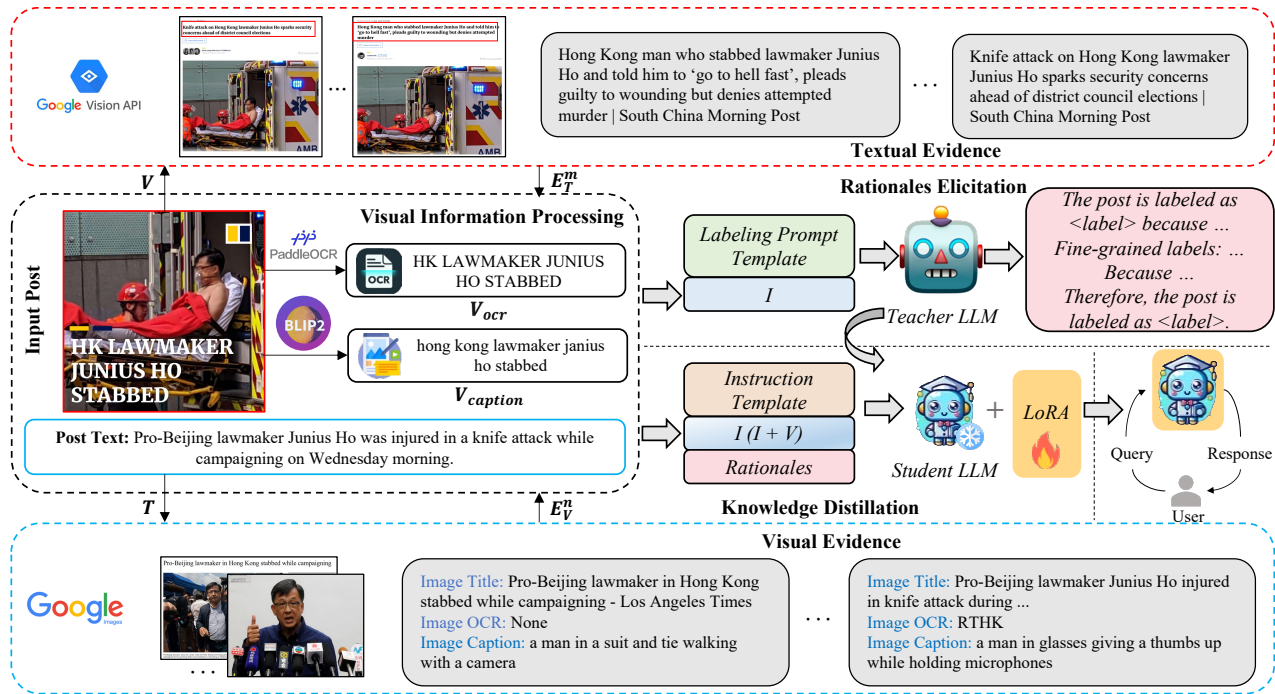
Google Vision API

Knife attack on Hong Kong lawmaker Junius Ho sparks security concerns ahead of district council elections

Hong Kong man who stabbed lawmaker Junius Ho and told him to 'go to hell fast', pleads guilty to wounding but denies attempted murder

...

Hong Kong man who stabbed lawmaker Junius Ho and told him to 'go to hell fast', pleads guilty to wounding but denies attempted murder | South China Morning Post

. . .

Knife attack on Hong Kong lawmaker Junius Ho sparks security concerns ahead of district council elections | South China Morning Post

Textual Evidence

$V$

$E_T^m$

Rationales Elicitation

Visual Information Processing

Input Post

HK LAWMAKER JUNIUS HO STABBED

PaddleOCR

OCR

HK LAWMAKER JUNIUS HO STABBED

$V_{ocr}$

BLIP2

hong kong lawmaker janius ho stabbed

$V_{caption}$

Post Text: Pro-Beijing lawmaker Junius Ho was injured in a knife attack while campaigning on Wednesday morning.

Labeling Prompt Template

$I$

Teacher LLM

The post is labeled as <label> because ...
Fine-grained labels: ...
Because ...
Therefore, the post is labeled as <label>.

Instruction Template

$I$ $(I + V)$

Rationales

Student LLM

+

LoRA

Query

Response

User

$T$

$E_V^n$

Knowledge Distillation

Visual Evidence

Google Images

Pro-Beijing lawmaker in Hong Kong stabbed while campaigning

. . .

Image Title: Pro-Beijing lawmaker in Hong Kong stabbed while campaigning - Los Angeles Times
Image OCR: None
Image Caption: a man in a suit and tie walking with a camera

. . .

Image Title: Pro-Beijing lawmaker Junius Ho injured in knife attack during ...
Image OCR: RTHK
Image Caption: a man in glasses giving a thumbs up while holding microphones